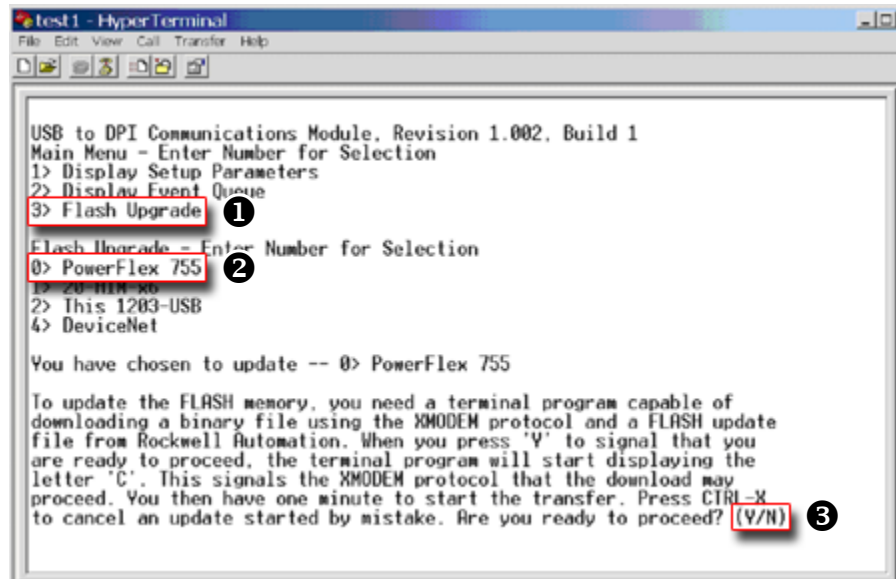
test1 - HyperTerminal
File Edit View Call Transfer Help

USB to DPI Communications Module, Revision 1.002, Build 1
Main Menu - Enter Number for Selection
1> Display Setup Parameters
2> Display Event Queue
3> Flash Upgrade ❶

Flash Upgrade - Enter Number for Selection
0> PowerFlex 755 ❷
1> 20-HIM-x6
2> This 1203-USB
4> DeviceNet

You have chosen to update -- 0> PowerFlex 755

To update the FLASH memory, you need a terminal program capable of downloading a binary file using the XMODEM protocol and a FLASH update file from Rockwell Automation. When you press 'Y' to signal that you are ready to proceed, the terminal program will start displaying the letter 'C'. This signals the XMODEM protocol that the download may proceed. You then have one minute to start the transfer. Press CTRL-X to cancel an update started by mistake. Are you ready to proceed? (Y/N) ❸